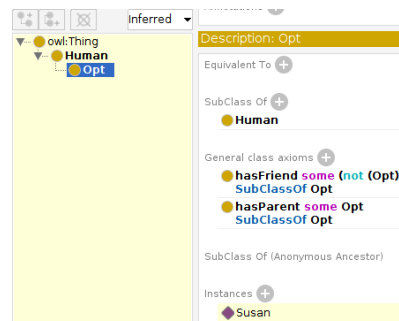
Inferred

owl:Thing
Human
Opt

Description: Opt

Equivalent To

SubClass Of
Human

General class axioms
hasFriend some (not (Opt)) SubClassOf Opt
hasParent some Opt SubClassOf Opt

SubClass Of (Anonymous Ancestor)

Instances
Susan